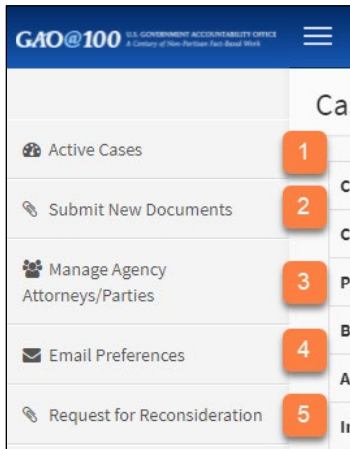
GAO@100 U.S. GOVERNMENT ACCOUNTABILITY OFFICE A Century of Non-Partisan Fact-Based Work

Ca

Active Cases
1

Submit New Documents
2

Manage Agency Attorneys/Parties
3

Email Preferences
4

Request for Reconsideration
5

C
C
P
B
A
I